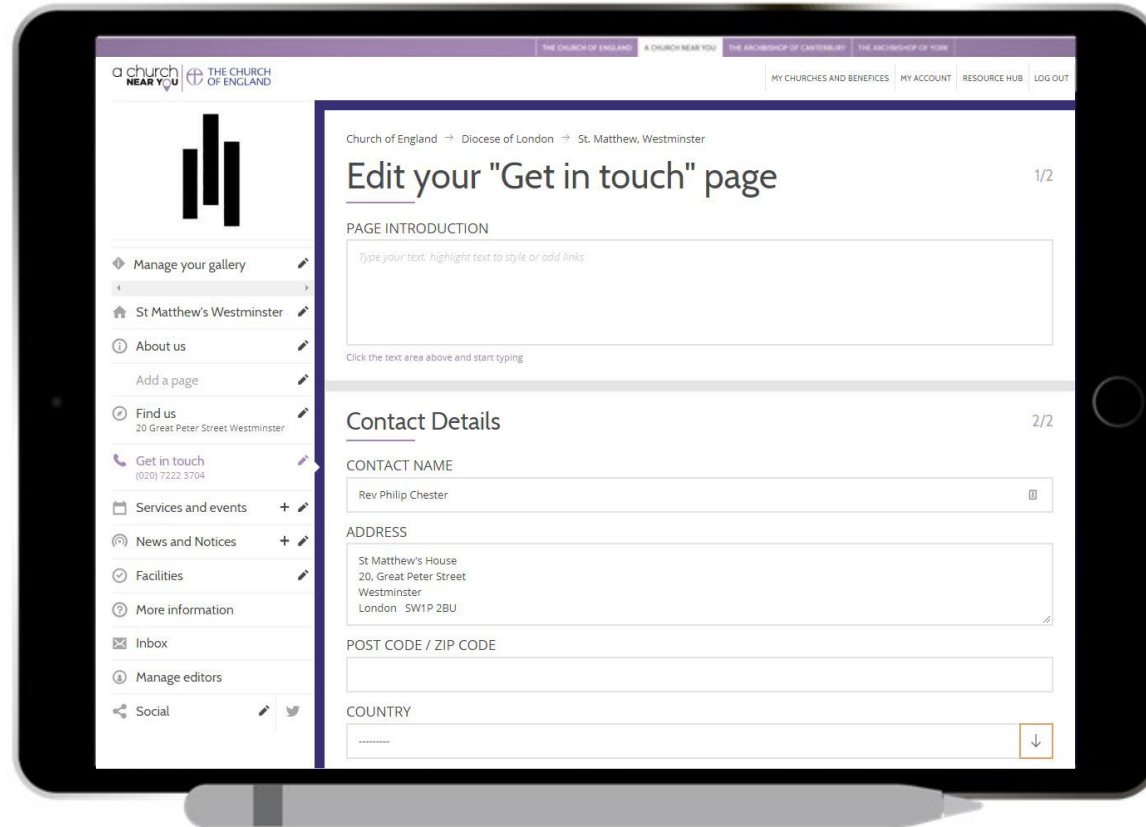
THE CHURCH OF ENGLAND | A CHURCH NEAR YOU | THE ARCHBISHOP OF CANTERBURY | THE ARCHBISHOP OF YORK

a church NEAR YOU | THE CHURCH OF ENGLAND

MY CHURCHES AND BENEFICES | MY ACCOUNT | RESOURCE HUB | LOG OUT

Manage your gallery

St Matthew's Westminster

About us

Add a page

Find us
20 Great Peter Street Westminster

Get in touch
(020) 7222 3704

Services and events

News and Notices

Facilities

More information

Inbox

Manage editors

Social

Church of England → Diocese of London → St. Matthew, Westminster

Edit your "Get in touch" page

1/2

PAGE INTRODUCTION

Type your text, highlight text to style or add links

Click the text area above and start typing

Contact Details

2/2

CONTACT NAME

Rev Philip Chester

ADDRESS

St Matthew's House
20, Great Peter Street
Westminster
London SW1P 2BU

POST CODE / ZIP CODE

COUNTRY

---------